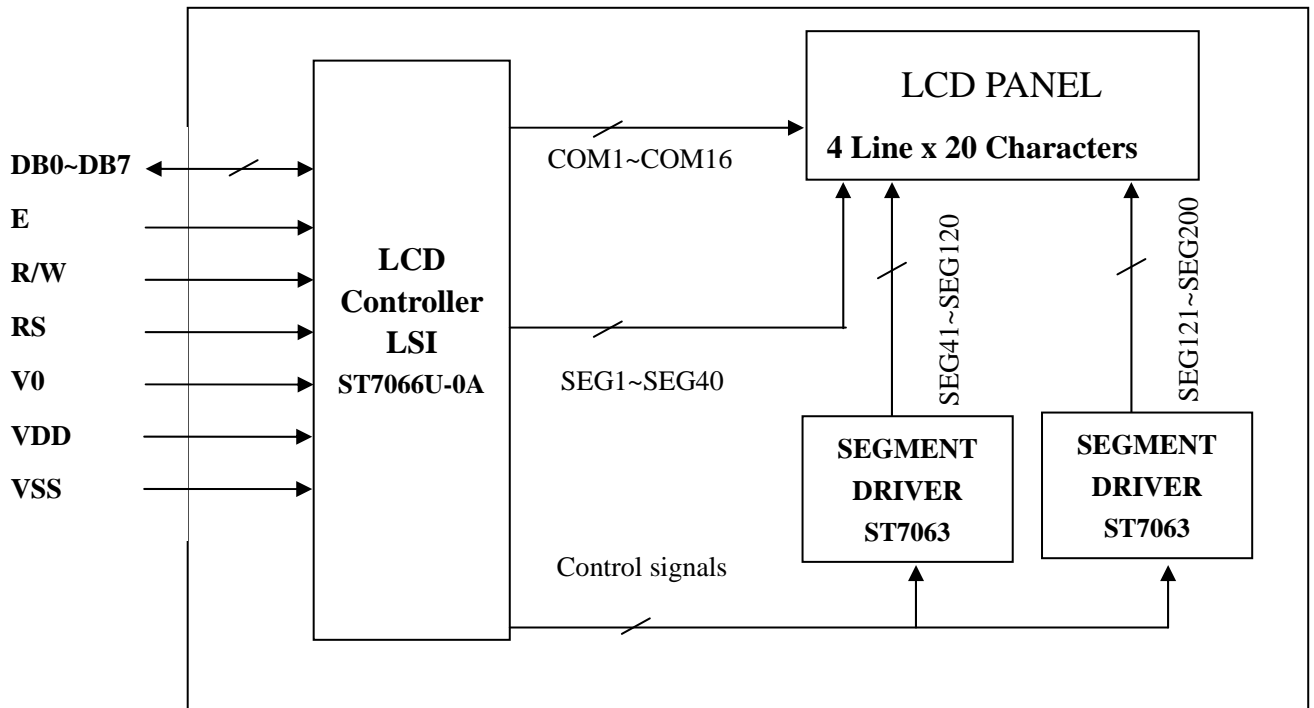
DB0~DB7
E
R/W
RS
V0
VDD
VSS

LCD
Controller
LSI
ST7066U-0A

COM1~COM16

SEG1~SEG40

LCD PANEL
4 Line x 20 Characters

SEG41~SEG120

SEG121~SEG200

SEGMENT
DRIVER
ST7063

SEGMENT
DRIVER
ST7063

Control signals